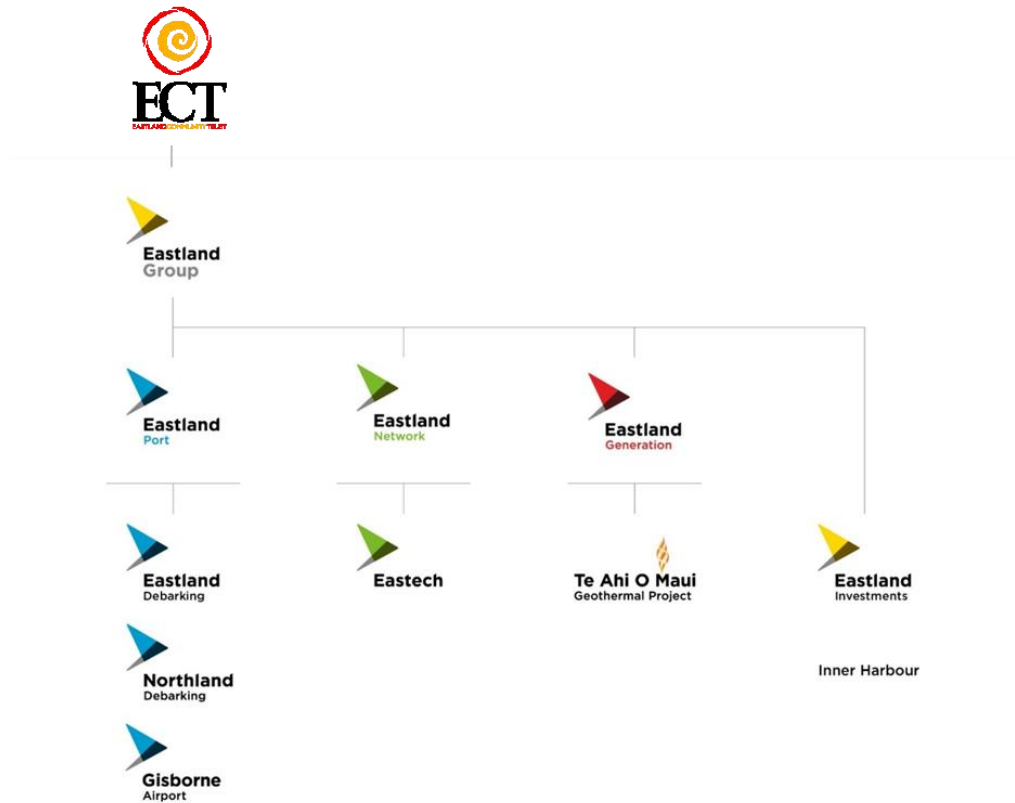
ECT
EASTLAND COMMUNITY TRUST

Eastland
Group

Eastland
Port

Eastland
Network

Eastland
Generation

Eastland
Debarking

Northland
Debarking

Gisborne
Airport

Eastech

Te Ahi O Maui
Geothermal Project

Eastland
Investments

Inner Harbour